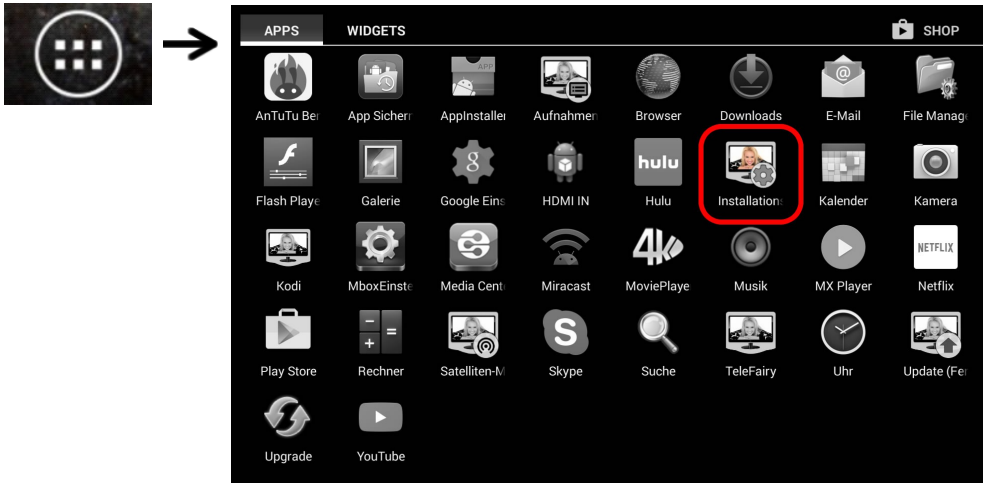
APPS WIDGETS SHOP

AnTuTu Ber App Sicherr AppInstaller Aufnahmen Browser Downloads E-Mail File Manage

Flash Playe Galerie Google Eins HDMI IN hulu Hulu Installation Kalender Kamera

Kodi MboxEinste Media Cent Miracast 4K MoviePlaye Musik MX Player NETFLIX Netflix

Play Store Rechner Satelliten-M Skype Suche TeleFairy Uhr Update (Fer

Upgrade YouTube